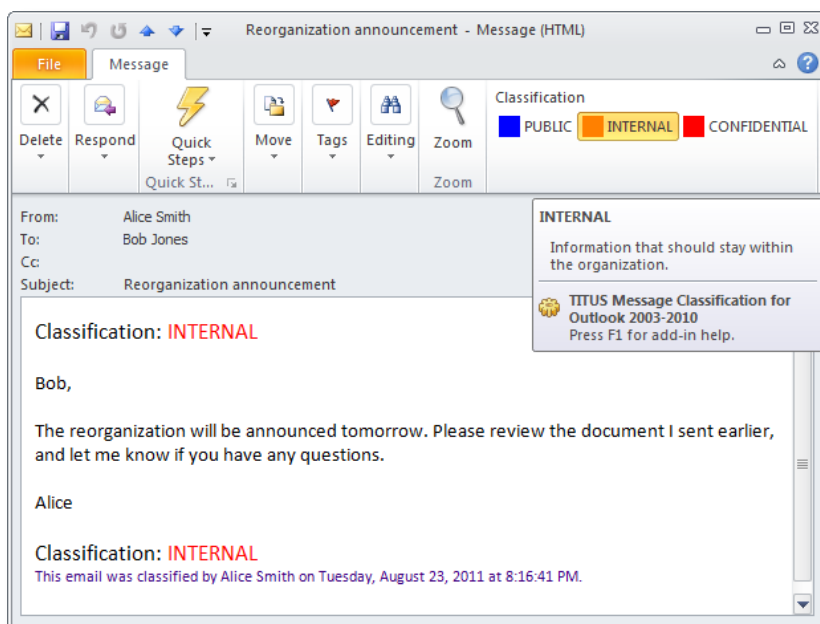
Reorganization announcement - Message (HTML)

File Message

Delete Respond Quick Steps Quick St... Move Tags Editing Zoom Zoom

Classification
PUBLIC INTERNAL CONFIDENTIAL

From: Alice Smith
To: Bob Jones
Cc:
Subject: Reorganization announcement

INTERNAL

Information that should stay within the organization.

TITUS Message Classification for Outlook 2003-2010
Press F1 for add-in help.

Classification: INTERNAL

Bob,

The reorganization will be announced tomorrow. Please review the document I sent earlier, and let me know if you have any questions.

Alice

Classification: INTERNAL
This email was classified by Alice Smith on Tuesday, August 23, 2011 at 8:16:41 PM.